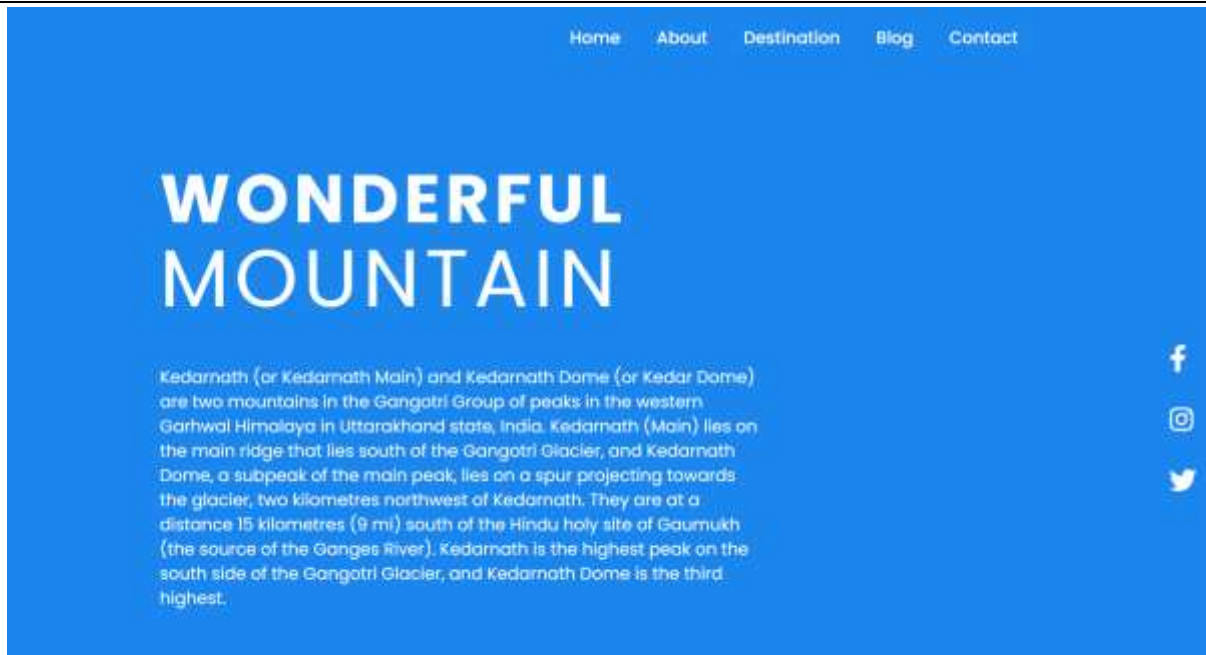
Home About Destination Blog Contact

WONDERFUL
MOUNTAIN

Kedarnath (or Kedarnath Main) and Kedarnath Dome (or Kedar Dome) are two mountains in the Gangotri Group of peaks in the western Garhwal Himalaya in Uttarakhand state, India. Kedarnath (Main) lies on the main ridge that lies south of the Gangotri Glacier, and Kedarnath Dome, a subpeak of the main peak, lies on a spur projecting towards the glacier, two kilometres northwest of Kedarnath. They are at a distance 15 kilometres (9 mi) south of the Hindu holy site of Gaumukh (the source of the Ganges River). Kedarnath is the highest peak on the south side of the Gangotri Glacier, and Kedarnath Dome is the third highest.